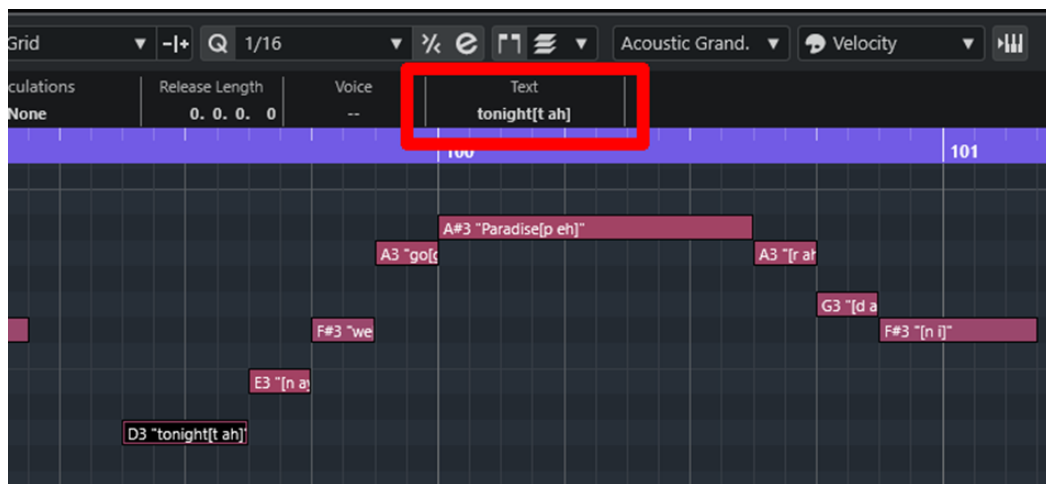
Grid ▼ 1/16 ▼ ▼ Acoustic Grand. ▼ Velocity ▼

culations
None

Release Length
0. 0. 0. 0

Voice
--

Text
tonight[t ah]

100

101

A#3 "Paradise[p eh]"

A3 "go[c

A3 "[r ah

G3 "[d a

F#3 "we

F#3 "[n i]"

E3 "[n ay

D3 "tonight[t ah]"